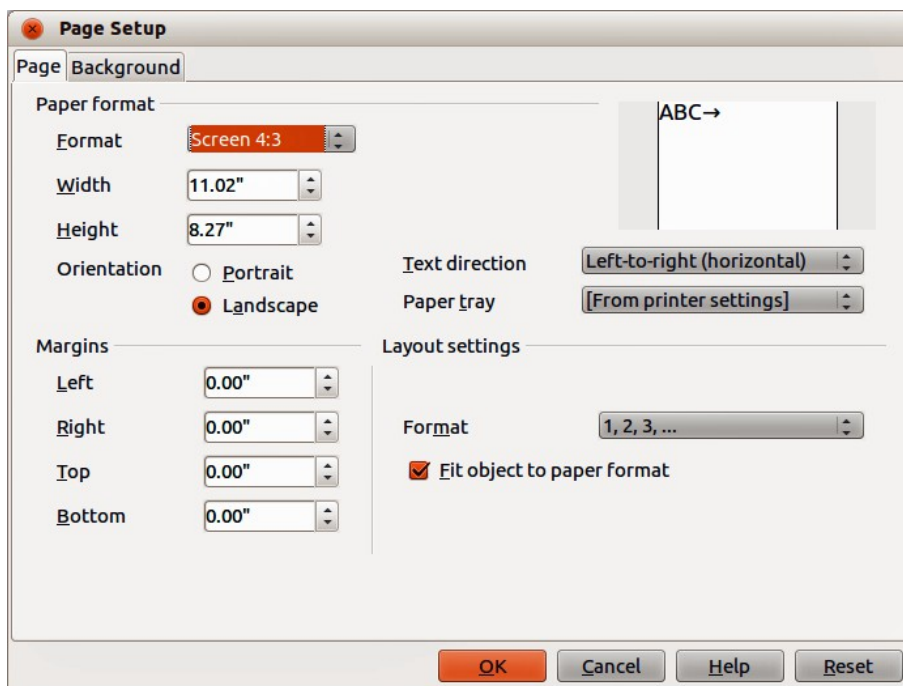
Page Setup

Page Background

Paper format

Format Screen 4:3

Width 11.02"

Height 8.27"

Orientation
Portrait
Landscape

ABC→

Text direction Left-to-right (horizontal)

Paper tray [From printer settings]

Margins

Left 0.00"

Right 0.00"

Top 0.00"

Bottom 0.00"

Layout settings

Format 1, 2, 3, ...

Fit object to paper format

OK Cancel Help Reset